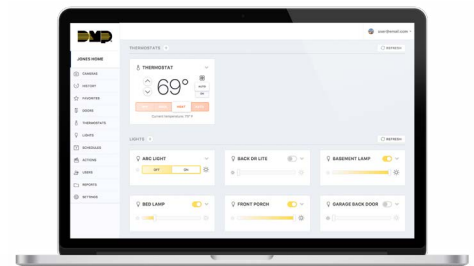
DMP

user@email.com

JONES HOME

CAMERAS
HISTORY
FAVORITES
SCENES
THERMOSTATS
LIGHTS
SCHEDULES
ACTIONS
USERS
REPORTS
SETTINGS

THERMOSTATS

REFRESH

THERMOSTAT

69°

AUTO
ON

HEAT

Current temperature 70° F

LIGHTS

REFRESH

ARC LIGHT
OFF
ON

BACK DR LITE

BASEMENT LAMP

BED LAMP

FRONT PORCH

GARAGE BACK DOOR